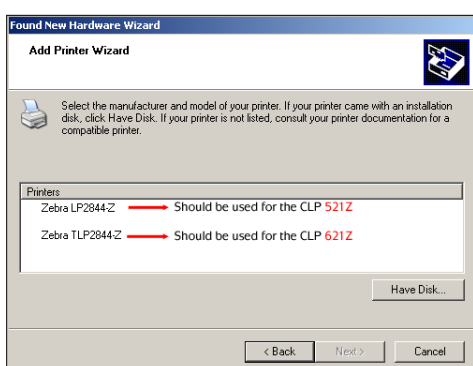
Found New Hardware Wizard

Add Printer Wizard

Select the manufacturer and model of your printer. If your printer came with an installation disk, click Have Disk. If your printer is not listed, consult your printer documentation for a compatible printer.

Printers

Zebra LP2844-Z Should be used for the CLP 521Z

Zebra TLP2844-Z Should be used for the CLP 621Z

Have Disk...

< Back Next > Cancel